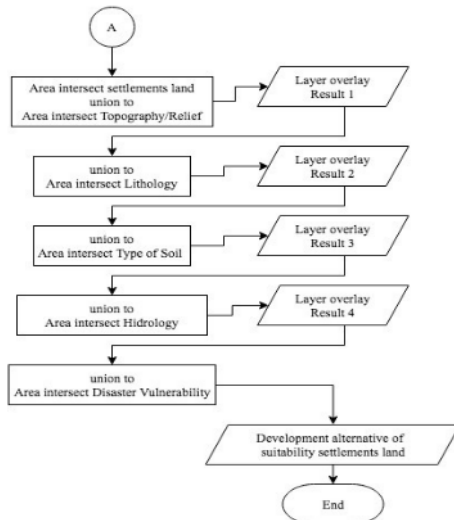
A

Area intersect settlements land union to Area intersect Topography/Relief

Layer overlay Result 1

union to Area intersect Lithology

Layer overlay Result 2

union to Area intersect Type of Soil

Layer overlay Result 3

union to Area intersect Hidrology

Layer overlay Result 4

union to Area intersect Disaster Vulnerability

Development alternative of suitability settlements land

End